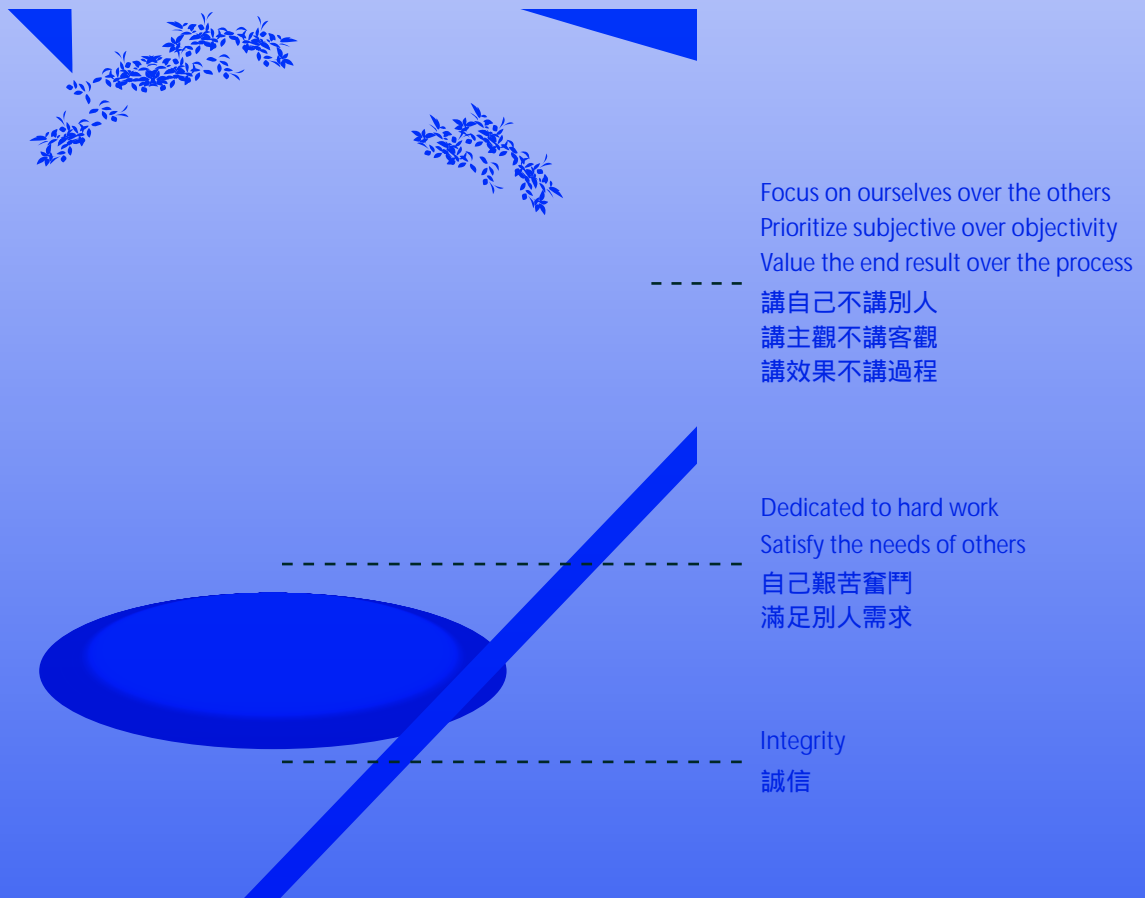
Focus on ourselves over the others
Prioritize subjective over objectivity
Value the end result over the process
講自己不講別人
講主觀不講客觀
講效果不講過程

Dedicated to hard work
Satisfy the needs of others
自己艱苦奮鬥
滿足別人需求

Integrity
誠信